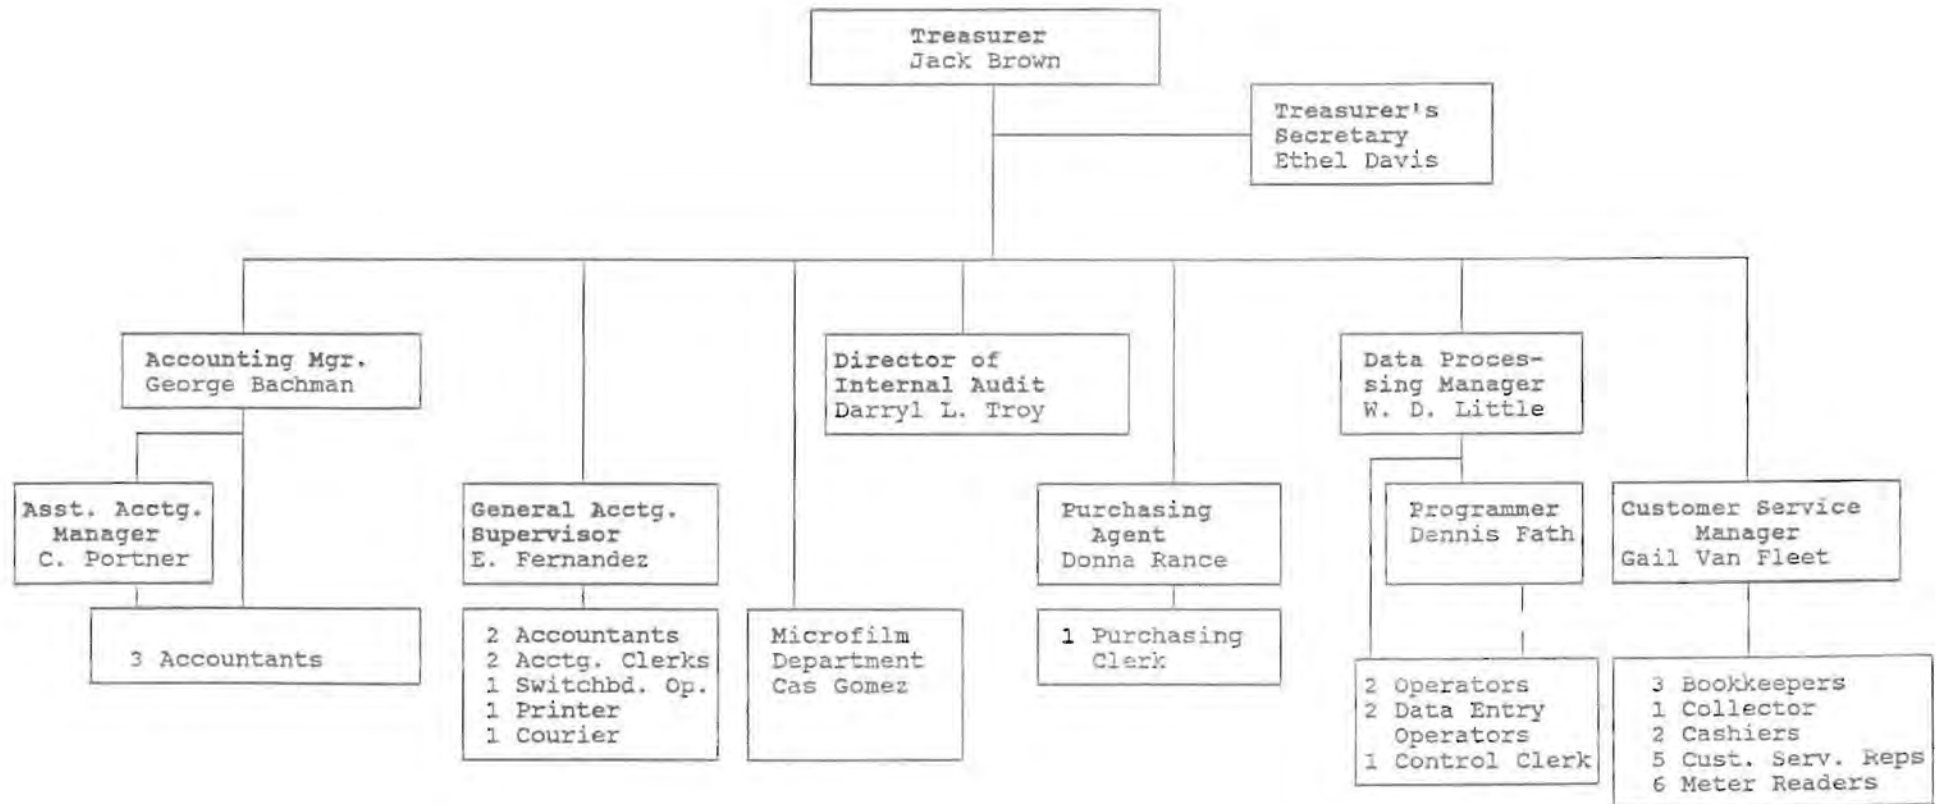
Treasurer
Jack Brown

Treasurer's
Secretary
Ethel Davis

Accounting Mgr.
George Bachman

Director of
Internal Audit
Darryl L. Troy

Data Processing Manager
W. D. Little

Asst. Acctg.
Manager
C. Portner

3 Accountants

General Acctg.
Supervisor
E. Fernandez

2 Accountants
2 Acctg. Clerks
1 Switchbd. Op.
1 Printer
1 Courier

Microfilm
Department
Cas Gomez

Purchasing
Agent
Donna Rance

1 Purchasing
Clerk

Programmer
Dennis Fath

2 Operators
2 Data Entry
Operators
1 Control Clerk

Customer Service
Manager
Gail Van Fleet

3 Bookkeepers
1 Collector
2 Cashiers
5 Cust. Serv. Reps
6 Meter Readers